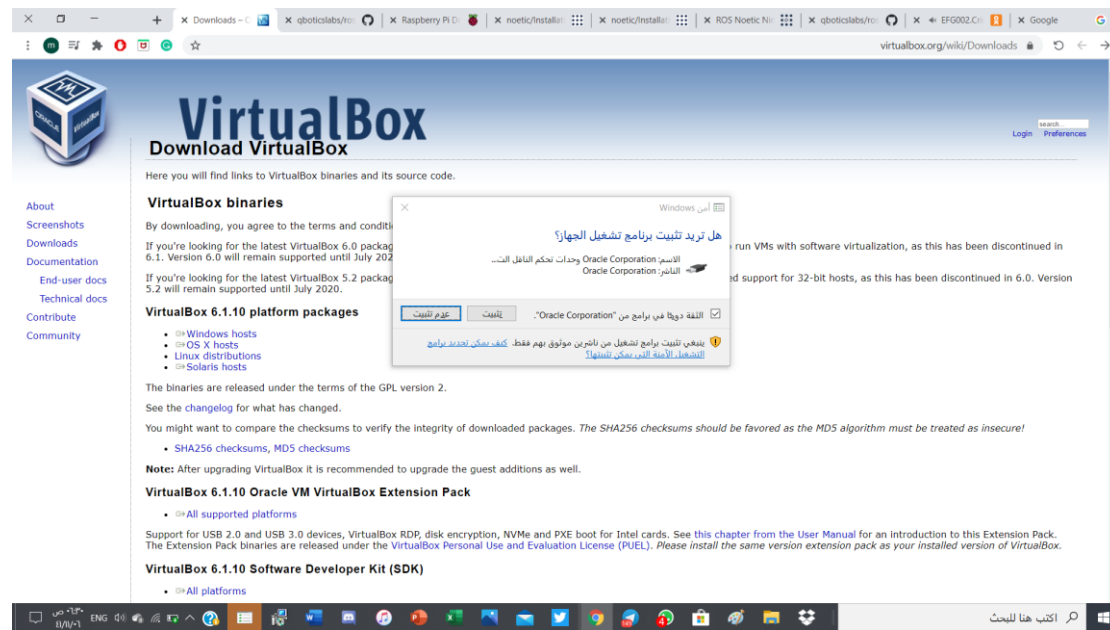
Downloads – | qboticslabs/ro | Raspberry Pi D | noetic/Installat | noetic/Installat | ROS Noetic Ni | qboticslabs/ro | EFG002.Cr | Google

virtualbox.org/wiki/Downloads

VirtualBox

Download VirtualBox

search
Login Preferences

About
Screenshots
Downloads
Documentation
End-user docs
Technical docs
Contribute
Community

Here you will find links to VirtualBox binaries and its source code.

VirtualBox binaries

By downloading, you agree to the terms and conditi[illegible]

If you're looking for the latest VirtualBox 6.0 packag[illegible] run VMs with software virtualization, as this has been discontinued in 6.1. Version 6.0 will remain supported until July 202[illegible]

If you're looking for the latest VirtualBox 5.2 packag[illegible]ed support for 32-bit hosts, as this has been discontinued in 6.0. Version 5.2 will remain supported until July 2020.

VirtualBox 6.1.10 platform packages

• Windows hosts
• OS X hosts
• Linux distributions
• Solaris hosts

The binaries are released under the terms of the GPL version 2.

See the changelog for what has changed.

You might want to compare the checksums to verify the integrity of downloaded packages. The SHA256 checksums should be favored as the MD5 algorithm must be treated as insecure!

• SHA256 checksums, MD5 checksums

Note: After upgrading VirtualBox it is recommended to upgrade the guest additions as well.

VirtualBox 6.1.10 Oracle VM VirtualBox Extension Pack

• All supported platforms

Support for USB 2.0 and USB 3.0 devices, VirtualBox RDP, disk encryption, NVMe and PXE boot for Intel cards. See this chapter from the User Manual for an introduction to this Extension Pack. The Extension Pack binaries are released under the VirtualBox Personal Use and Evaluation License (PUEL). Please install the same version extension pack as your installed version of VirtualBox.

VirtualBox 6.1.10 Software Developer Kit (SDK)

• All platforms

أمن Windows

هل تريد تثبيت برنامج تشغيل الجهاز؟

الاسم: Oracle Corporation وحدات تحكم الناقل الت...
الناشر: Oracle Corporation

الثقة دومًا في برامج من "Oracle Corporation".

تثبيت

عدم تثبيت

ينبغي تثبيت برامج تشغيل من ناشرين موثوق بهم فقط. كيف يمكن تحديد برامج التشغيل الآمنة التي يمكن تثبيتها؟

اكتب هنا للبحث

ENG